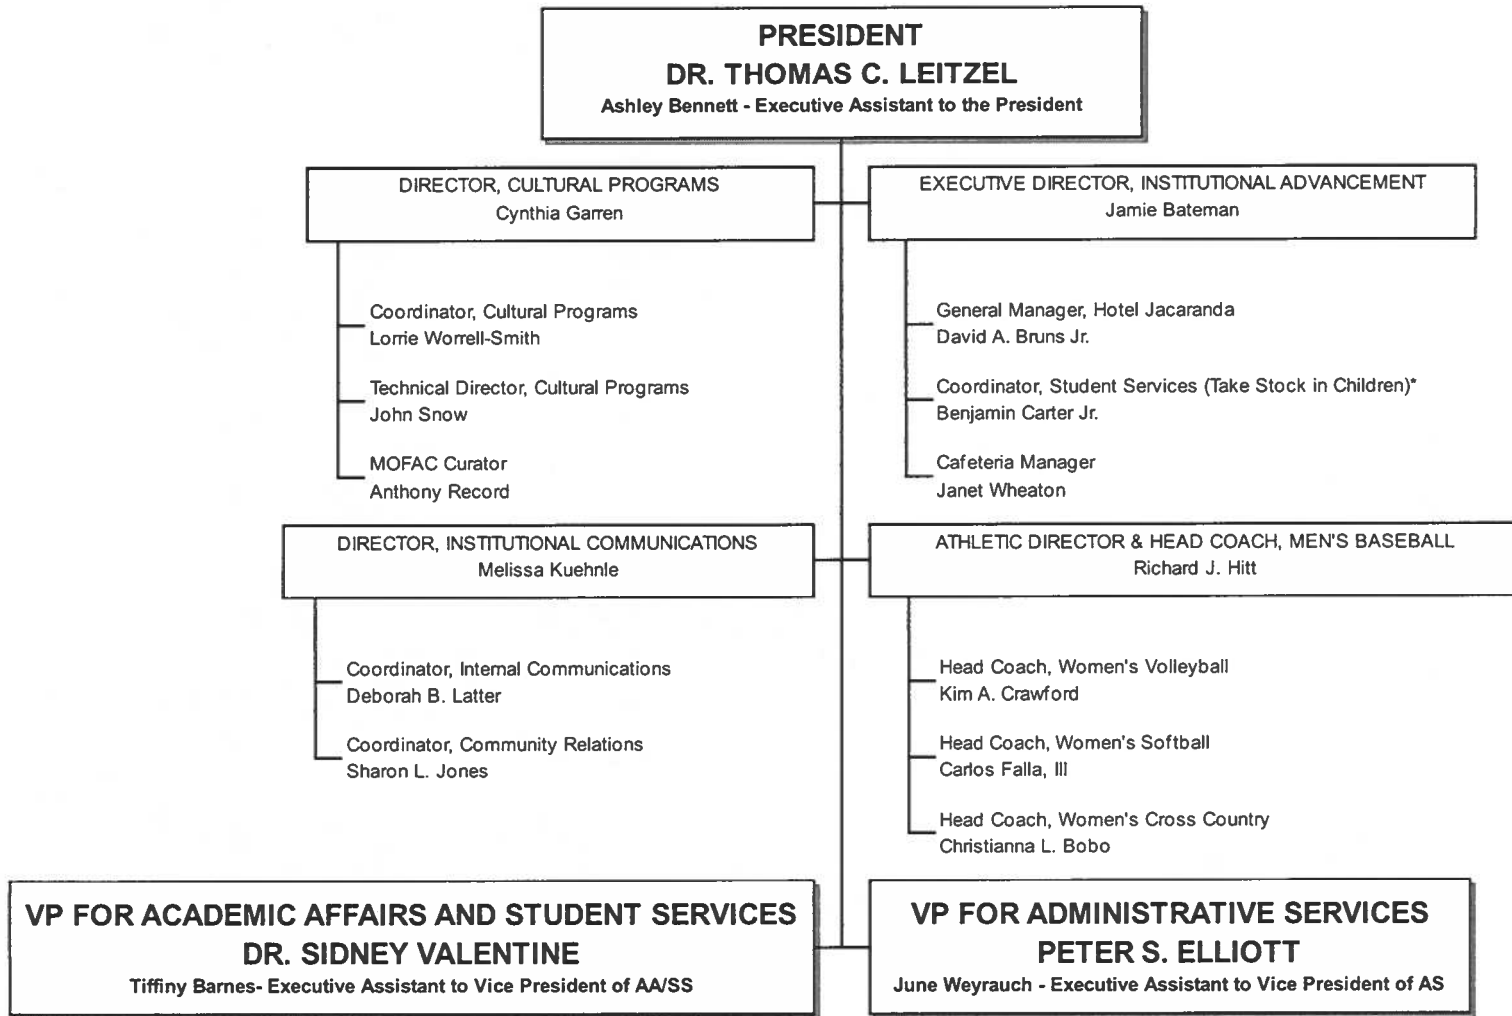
PRESIDENT
DR. THOMAS C. LEITZEL
Ashley Bennett - Executive Assistant to the President

DIRECTOR, CULTURAL PROGRAMS
Cynthia Garren

Coordinator, Cultural Programs
Lorrie Worrell-Smith

Technical Director, Cultural Programs
John Snow

MOFAC Curator
Anthony Record

EXECUTIVE DIRECTOR, INSTITUTIONAL ADVANCEMENT
Jamie Bateman

General Manager, Hotel Jacaranda
David A. Bruns Jr.

Coordinator, Student Services (Take Stock in Children)*
Benjamin Carter Jr.

Cafeteria Manager
Janet Wheaton

DIRECTOR, INSTITUTIONAL COMMUNICATIONS
Melissa Kuehnle

Coordinator, Internal Communications
Deborah B. Latter

Coordinator, Community Relations
Sharon L. Jones

ATHLETIC DIRECTOR & HEAD COACH, MEN'S BASEBALL
Richard J. Hitt

Head Coach, Women's Volleyball
Kim A. Crawford

Head Coach, Women's Softball
Carlos Falla, III

Head Coach, Women's Cross Country
Christianna L. Bobo

VP FOR ACADEMIC AFFAIRS AND STUDENT SERVICES
DR. SIDNEY VALENTINE
Tiffiny Barnes- Executive Assistant to Vice President of AA/SS

VP FOR ADMINISTRATIVE SERVICES
PETER S. ELLIOTT
June Weyrauch - Executive Assistant to Vice President of AS